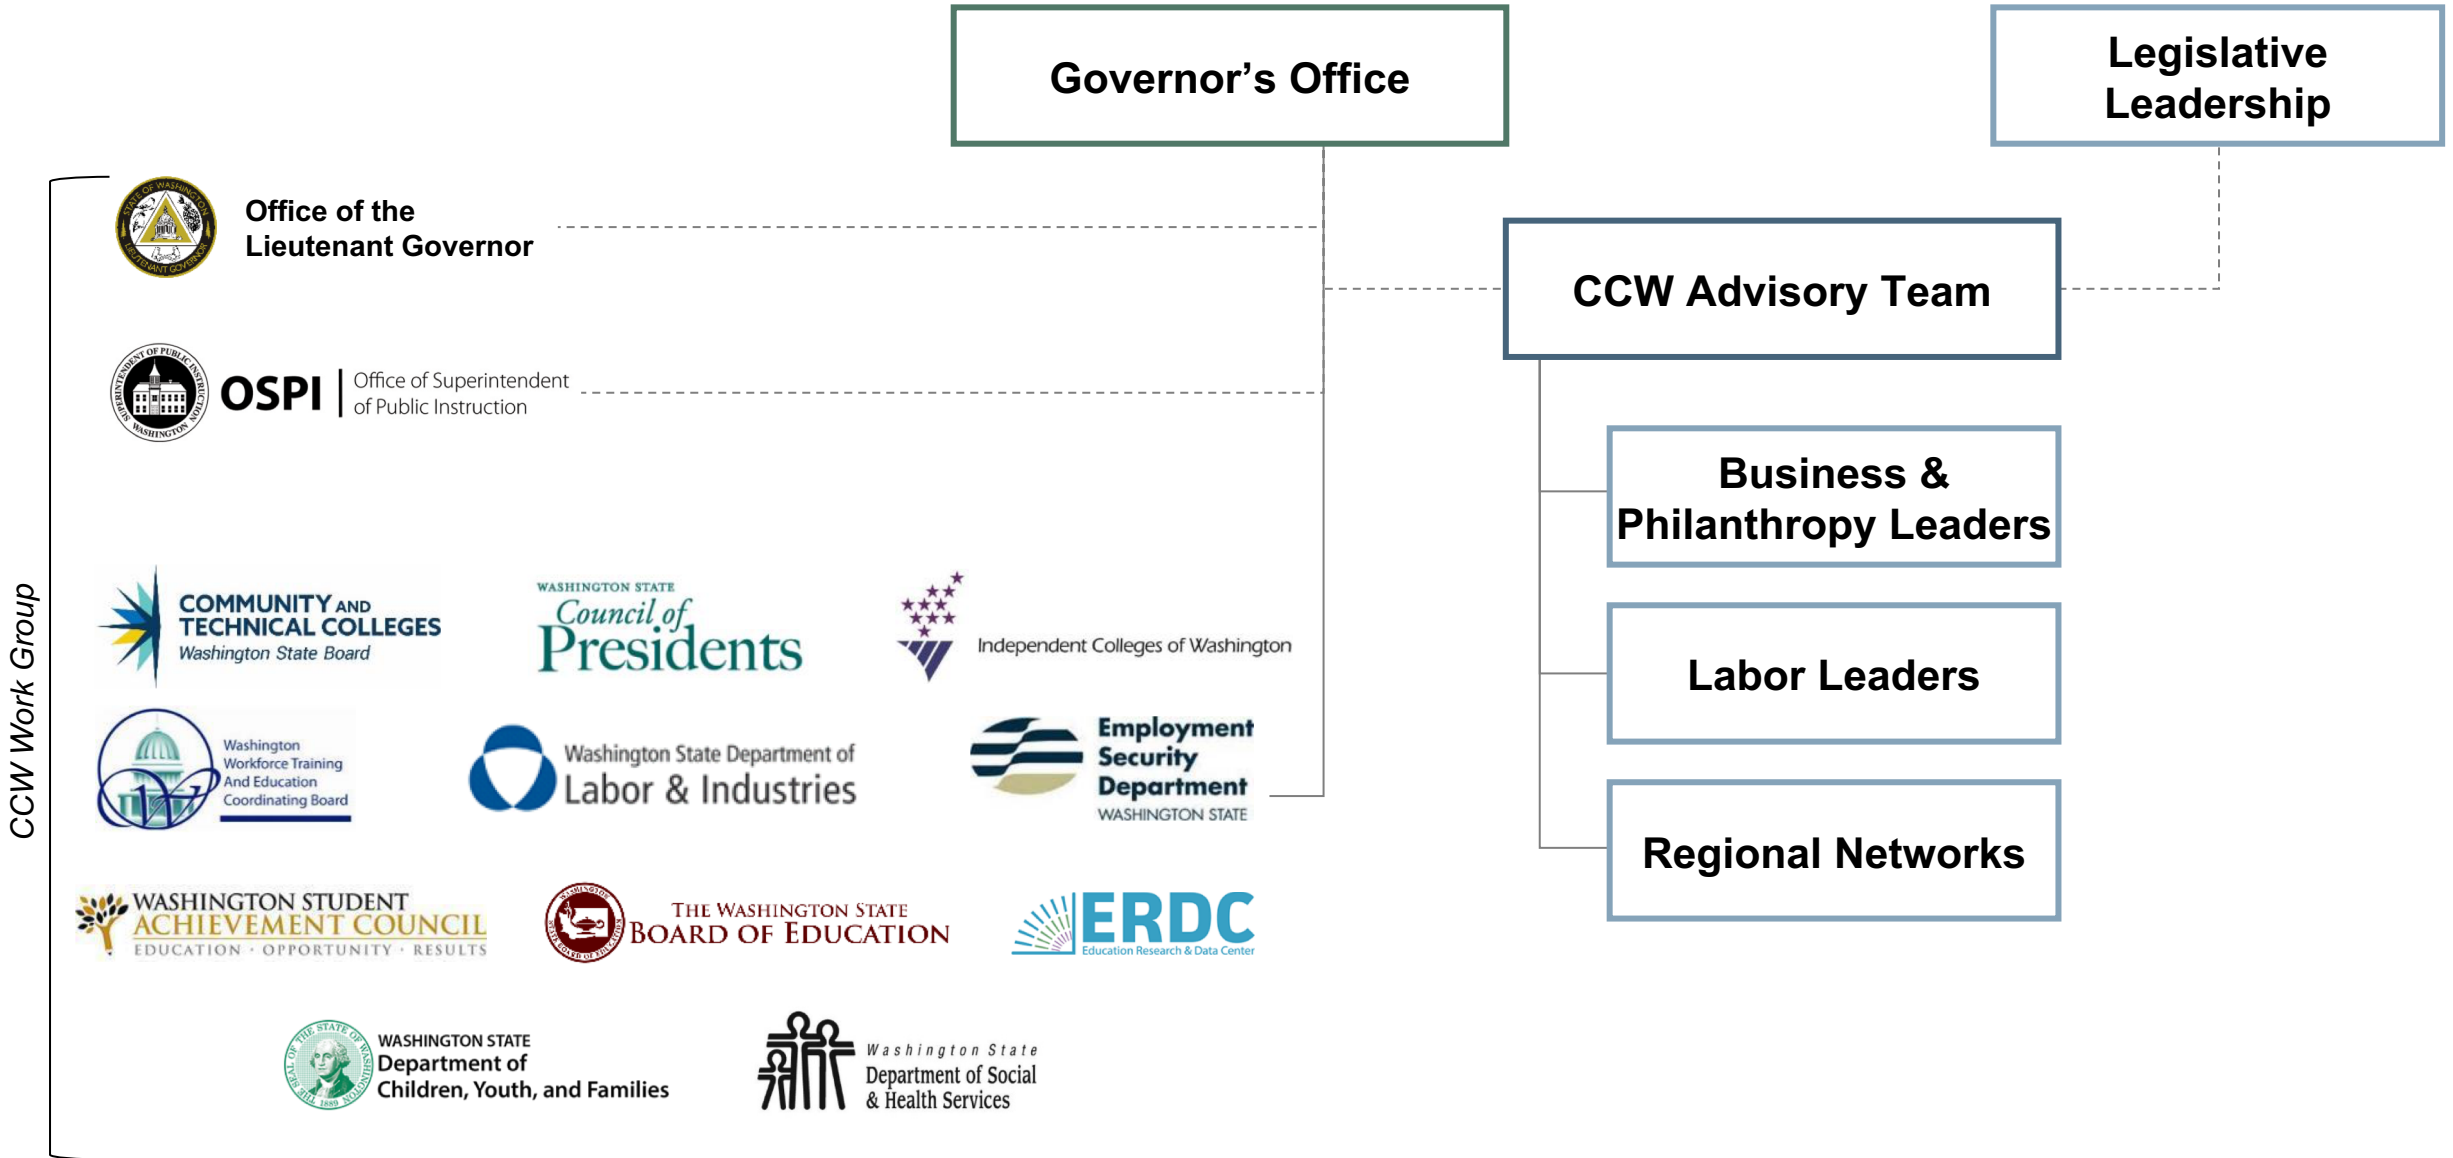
Governor’s Office

Legislative Leadership

CCW Work Group

Office of the Lieutenant Governor

OSPI | Office of Superintendent of Public Instruction

CCW Advisory Team

Business & Philanthropy Leaders

Labor Leaders

Regional Networks

COMMUNITY AND TECHNICAL COLLEGES Washington State Board

WASHINGTON STATE Council of Presidents

Independent Colleges of Washington

Washington Workforce Training And Education Coordinating Board

Washington State Department of Labor & Industries

Employment Security Department WASHINGTON STATE

WASHINGTON STUDENT ACHIEVEMENT COUNCIL EDUCATION · OPPORTUNITY · RESULTS

THE WASHINGTON STATE BOARD OF EDUCATION

ERDC Education Research & Data Center

WASHINGTON STATE Department of Children, Youth, and Families

Washington State Department of Social & Health Services